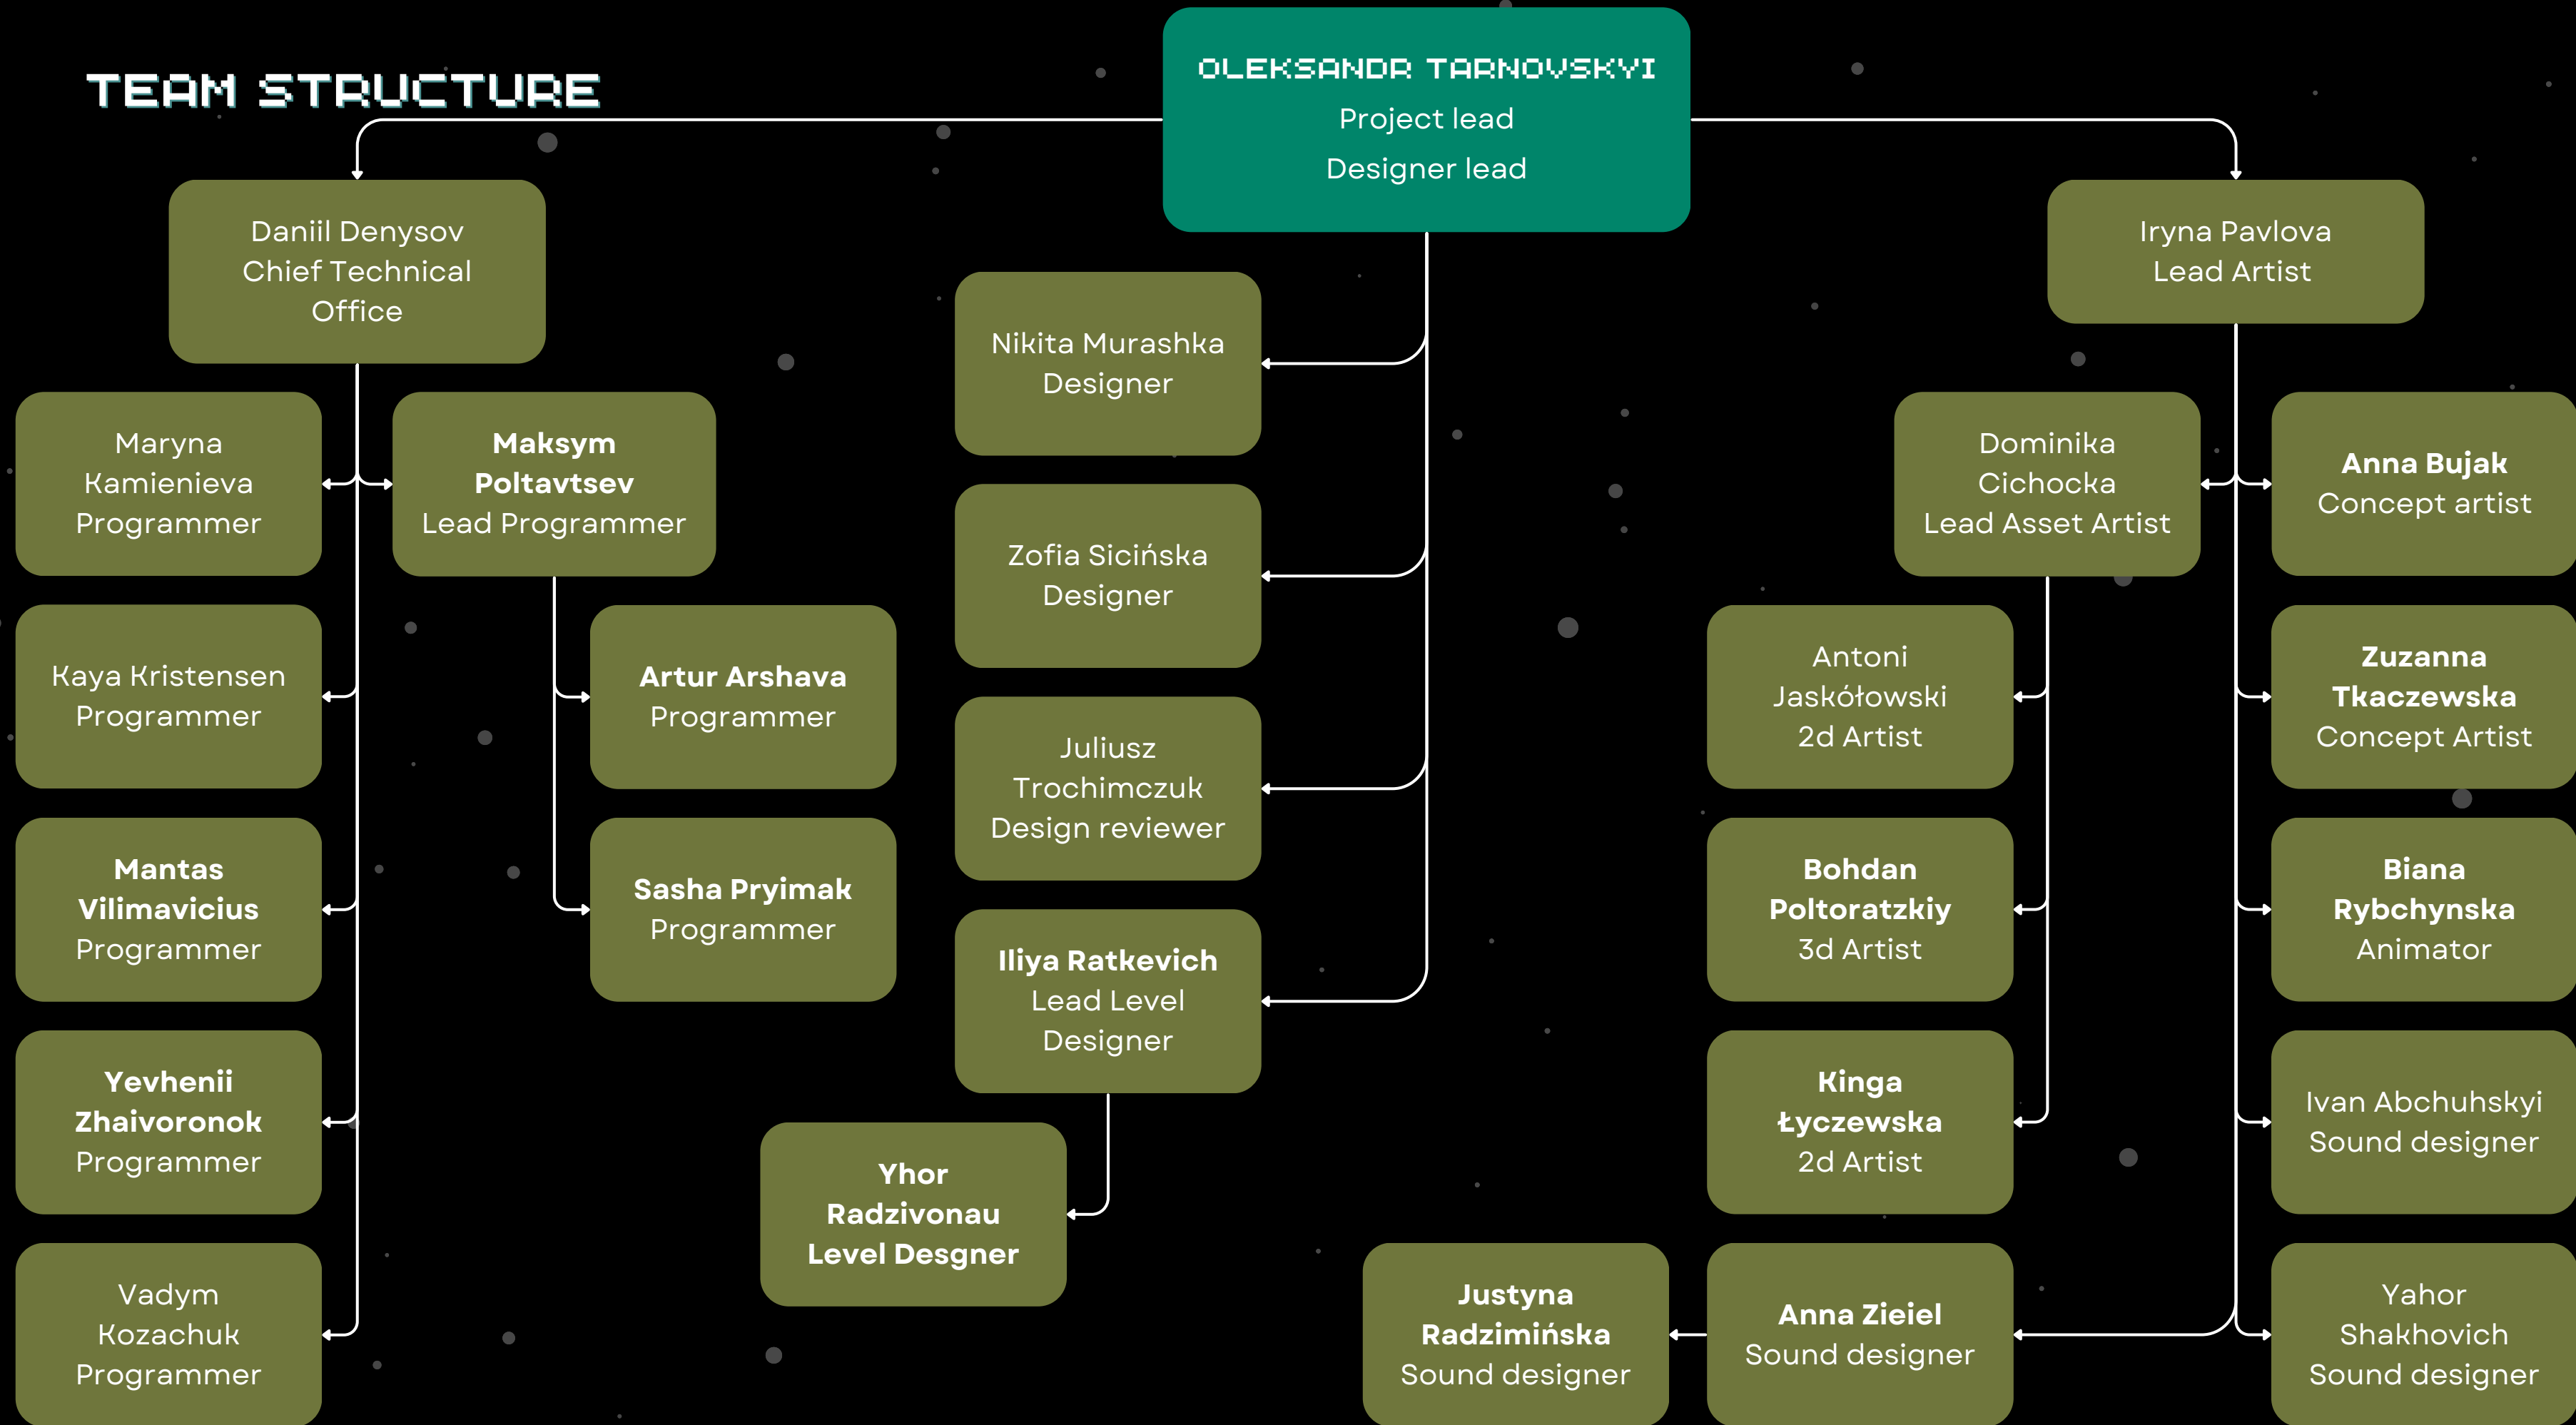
TEAM STRUCTURE

OLEKSANDR TARNOVSKYI
Project lead
Designer lead

Daniil Denysov
Chief Technical Office

Maryna Kamienieva
Programmer

Maksym Poltavtsev
Lead Programmer

Kaya Kristensen
Programmer

Artur Arshava
Programmer

Mantas Vilimavicius
Programmer

Sasha Pryimak
Programmer

Yevhenii Zhaivoronok
Programmer

Vadym Kozachuk
Programmer

Nikita Murashka
Designer

Zofia Sicińska
Designer

Juliusz Trochimczuk
Design reviewer

Iliya Ratkevich
Lead Level Designer

Yhor Radzivonau
Level Desgner

Iryna Pavlova
Lead Artist

Dominika Cichocka
Lead Asset Artist

Anna Bujak
Concept artist

Antoni Jaskółowski
2d Artist

Zuzanna Tkaczewska
Concept Artist

Bohdan Poltoratzkiy
3d Artist

Biana Rybchynska
Animator

Kinga Łyczewska
2d Artist

Ivan Abchuhskyi
Sound designer

Justyna Radzimińska
Sound designer

Anna Zieiel
Sound designer

Yahor Shakhovich
Sound designer